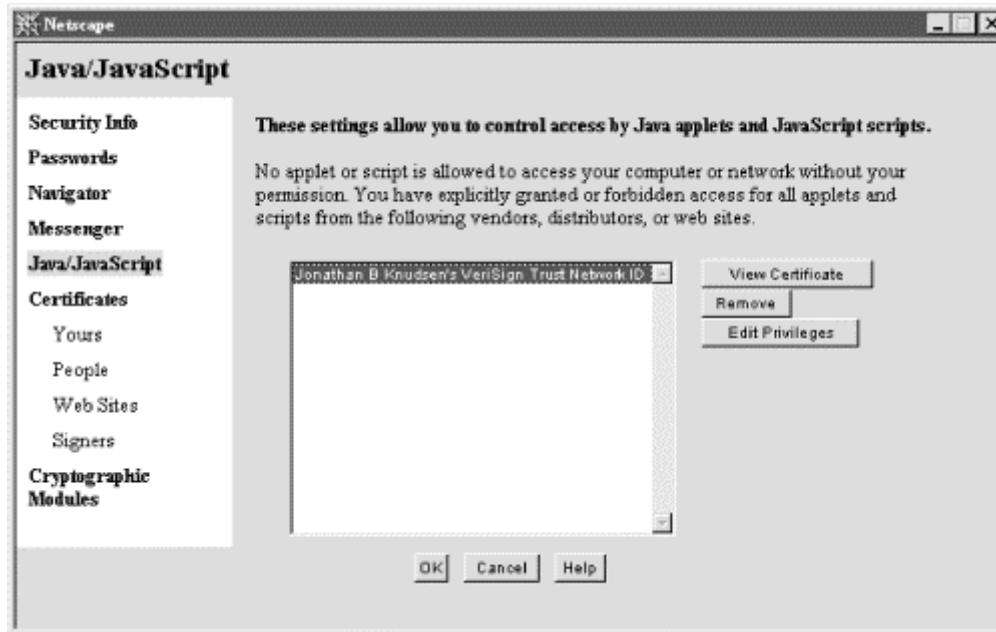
Netscape

Java/JavaScript

Security Info
Passwords
Navigator
Messenger
Java/JavaScript
Certificates
Yours
People
Web Sites
Signers
Cryptographic Modules

These settings allow you to control access by Java applets and JavaScript scripts.

No applet or script is allowed to access your computer or network without your permission. You have explicitly granted or forbidden access for all applets and scripts from the following vendors, distributors, or web sites.

Jonathan B Knudsen's VeriSign Trust Network ID

View Certificate
Remove
Edit Privileges

OK
Cancel
Help